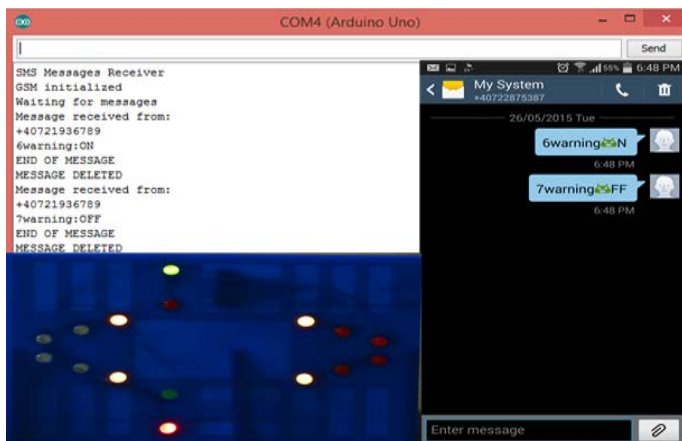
COM4 (Arduino Uno)

Send

SMS Messages Receiver
GSM initialized
Waiting for messages
Message received from:
+40721936789
6warning:ON
END OF MESSAGE
MESSAGE DELETED
Message received from:
+40721936789
7warning:OFF
END OF MESSAGE
MESSAGE DELETED

55% 6:48 PM

My System
+40722875387

26/05/2015 Tue

6warningON
6:48 PM

7warningFF
6:48 PM

Enter message